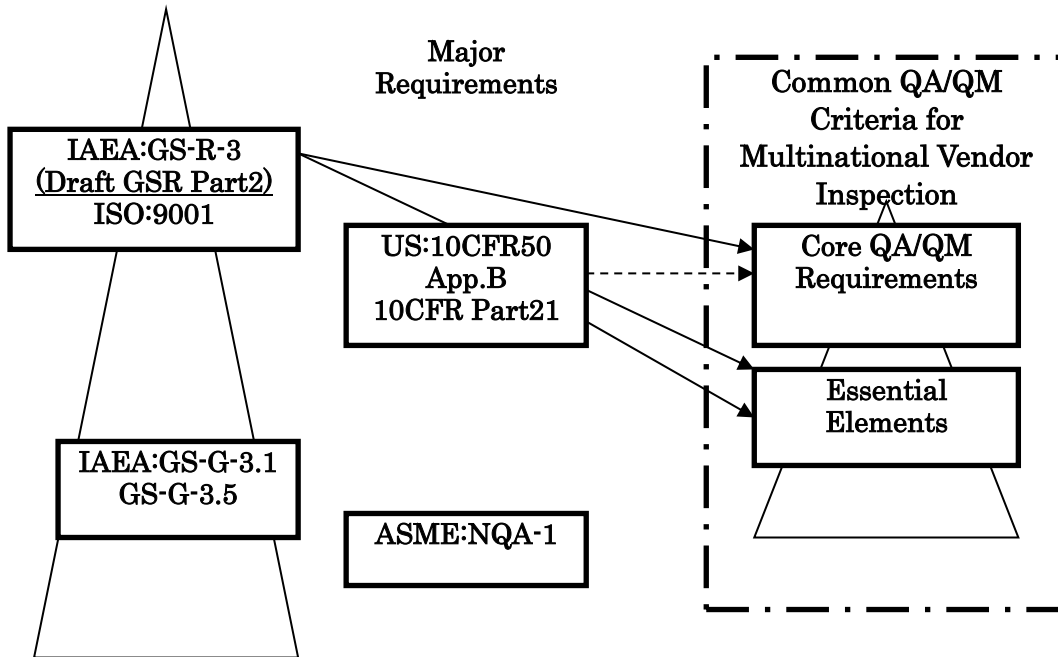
Major Requirements

IAEA:GS-R-3
(Draft GSR Part2)
ISO:9001

US:10CFR50
App.B
10CFR Part21

IAEA:GS-G-3.1
GS-G-3.5

ASME:NQA-1

Common QA/QM Criteria for Multinational Vendor Inspection

Core QA/QM Requirements

Essential Elements